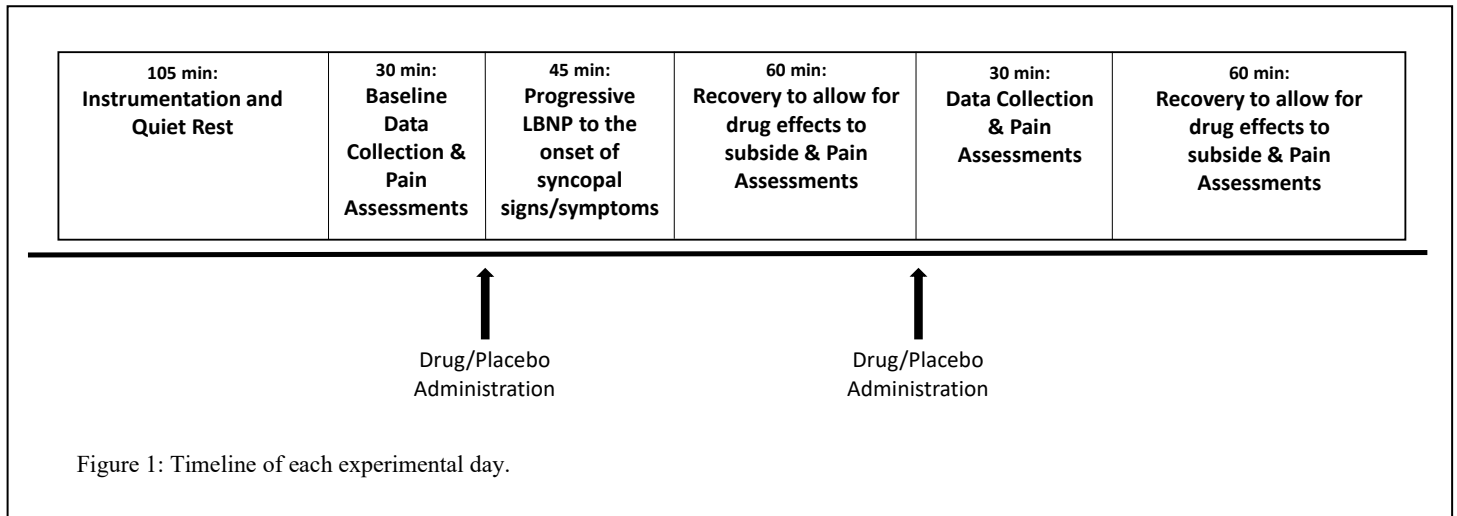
| 105 min: Instrumentation and Quiet Rest | 30 min: Baseline Data Collection & Pain Assessments | 45 min: Progressive LBNP to the onset of syncopal signs/symptoms | 60 min: Recovery to allow for drug effects to subside & Pain Assessments | 30 min: Data Collection & Pain Assessments | 60 min: Recovery to allow for drug effects to subside & Pain Assessments |
|---|---|---|---|---|---|

Drug/Placebo Administration

Drug/Placebo Administration

Figure 1: Timeline of each experimental day.